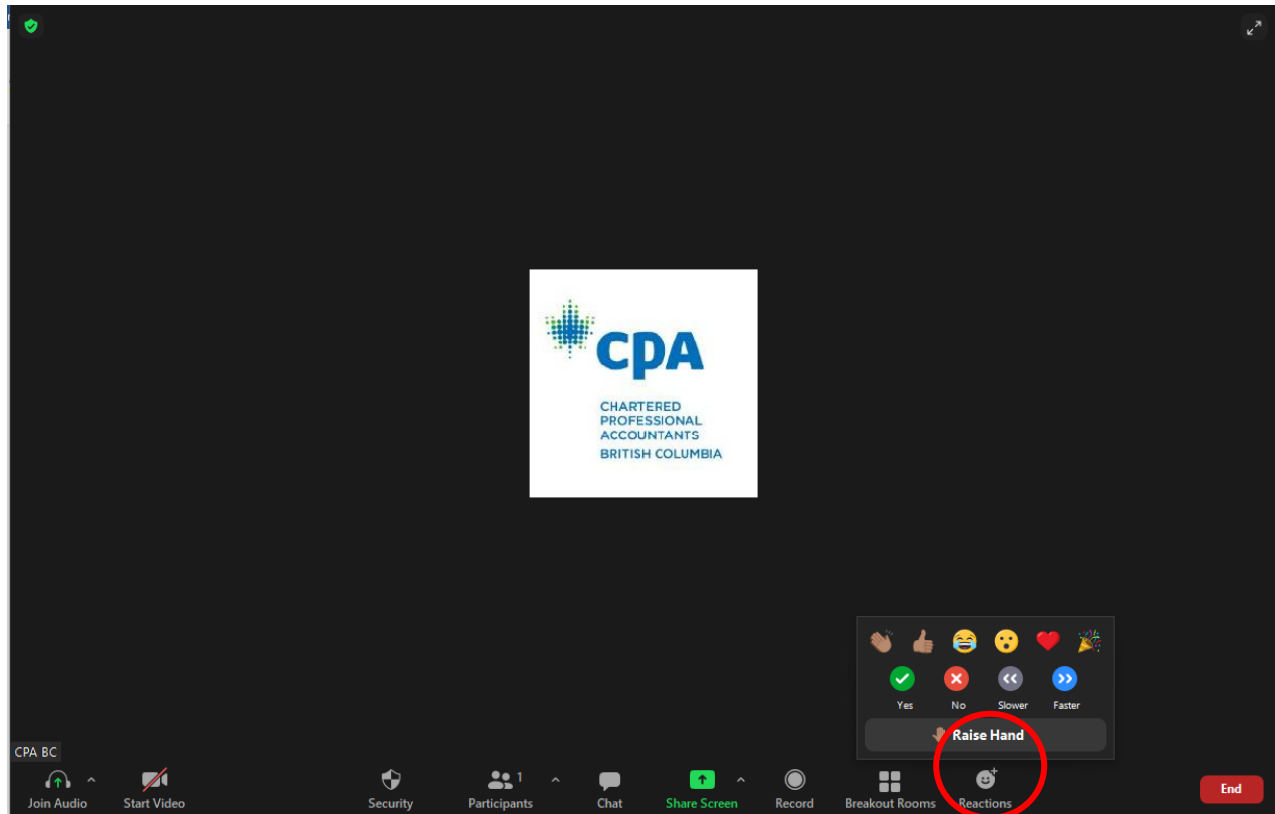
CPA

CHARTERED PROFESSIONAL ACCOUNTANTS BRITISH COLUMBIA

Yes No Slower Faster

Raise Hand

CPA BC

Join Audio Start Video Security Participants 1 Chat Share Screen Record Breakout Rooms Reactions End